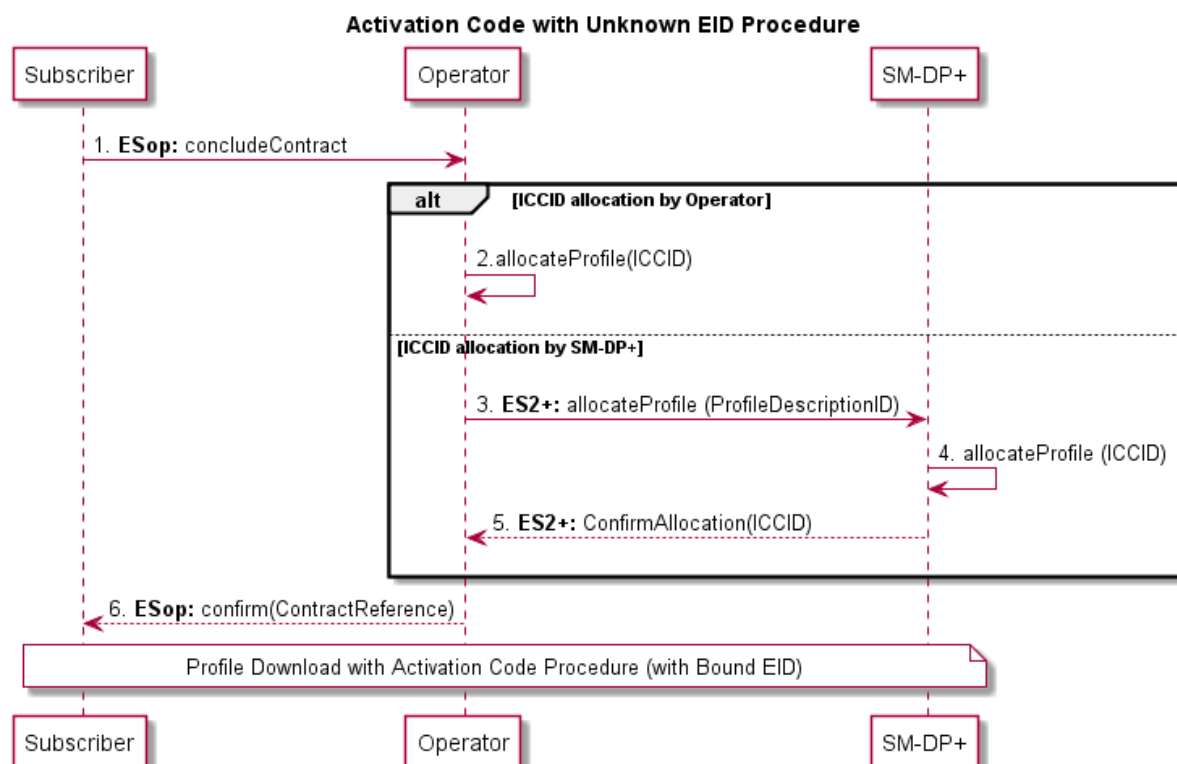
Activation Code with Unknown EID Procedure

Subscriber

Operator

SM-DP+

1. **ESop:** concludeContract

alt

[ICCID allocation by Operator]

2.allocateProfile(ICCID)

[ICCID allocation by SM-DP+]

3. **ES2+:** allocateProfile (ProfileDescriptionID)

4. allocateProfile (ICCID)

5. **ES2+:** ConfirmAllocation(ICCID)

6. **ESop:** confirm(ContractReference)

Profile Download with Activation Code Procedure (with Bound EID)

Subscriber

Operator

SM-DP+